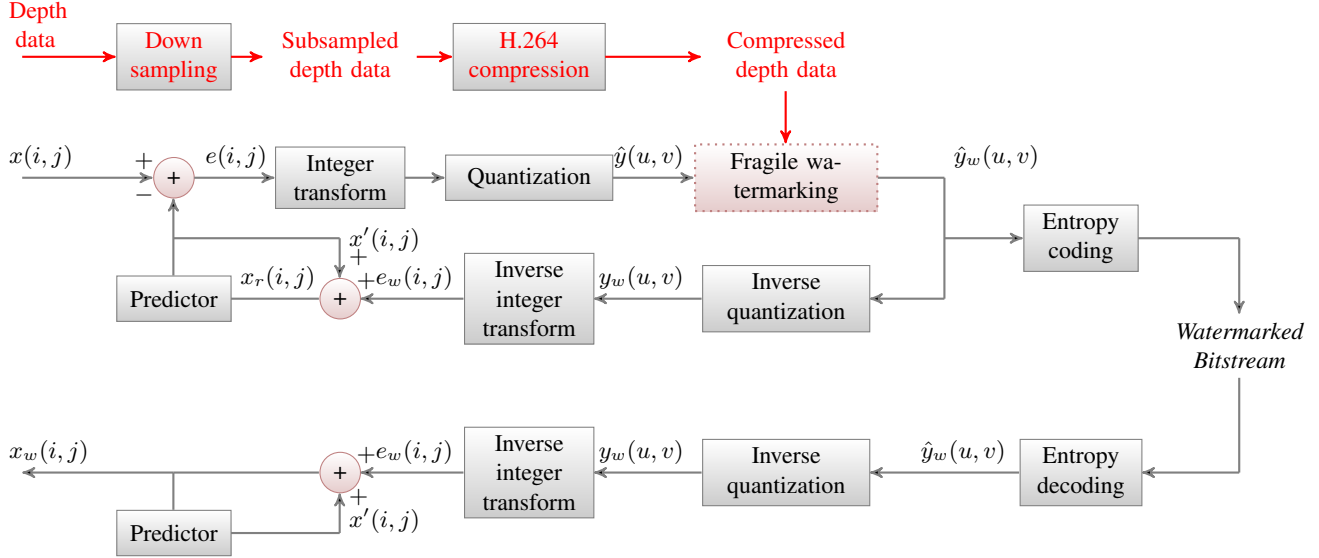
Depth data

Down sampling

Subsampled depth data

H.264 compression

Compressed depth data

$x(i,j)$

$+$

$-$

$+$

$e(i,j)$

Integer transform

Quantization

$\hat{y}(u,v)$

Fragile watermarking

$\hat{y}_w(u,v)$

Entropy coding

$x'(i,j)$

$+$

Predictor

$x_r(i,j)$

$+$

$+e_w(i,j)$

Inverse integer transform

$y_w(u,v)$

Inverse quantization

*Watermarked Bitstream*

$x_w(i,j)$

$+$

$+e_w(i,j)$

Inverse integer transform

$y_w(u,v)$

Inverse quantization

$\hat{y}_w(u,v)$

Entropy decoding

$+$

Predictor

$x'(i,j)$